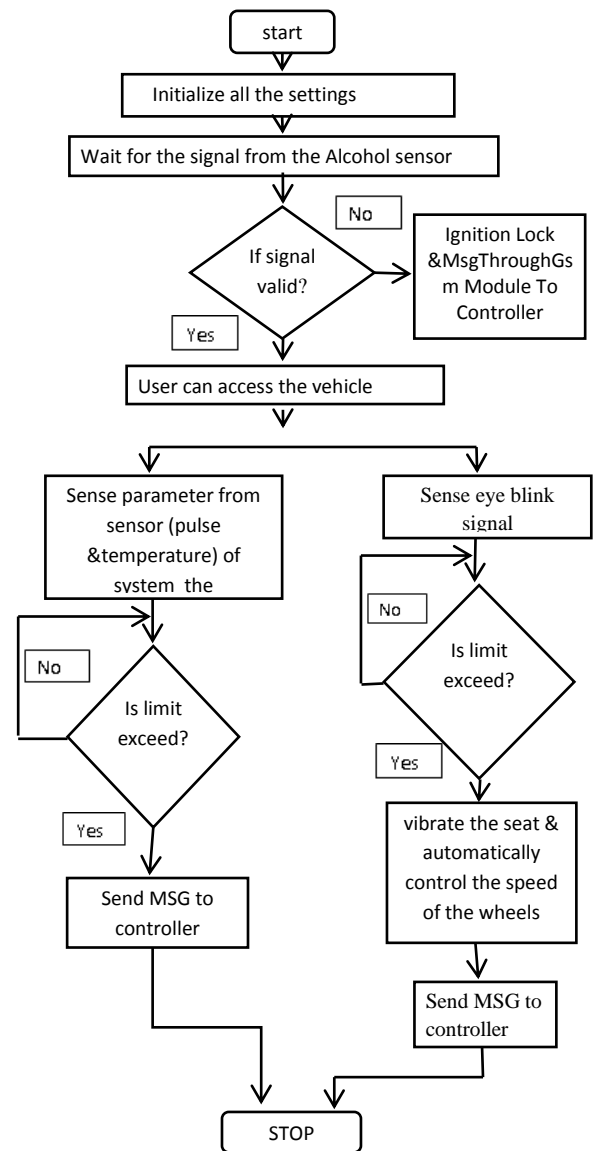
start

Initialize all the settings

Wait for the signal from the Alcohol sensor

No

If signal valid?

Ignition Lock &MsgThroughGsm Module To Controller

Yes

User can access the vehicle

Sense parameter from sensor (pulse &temperature) of system the

No

Is limit exceed?

Yes

Send MSG to controller

Sense eye blink signal

No

Is limit exceed?

Yes

vibrate the seat & automatically control the speed of the wheels

Send MSG to controller

STOP